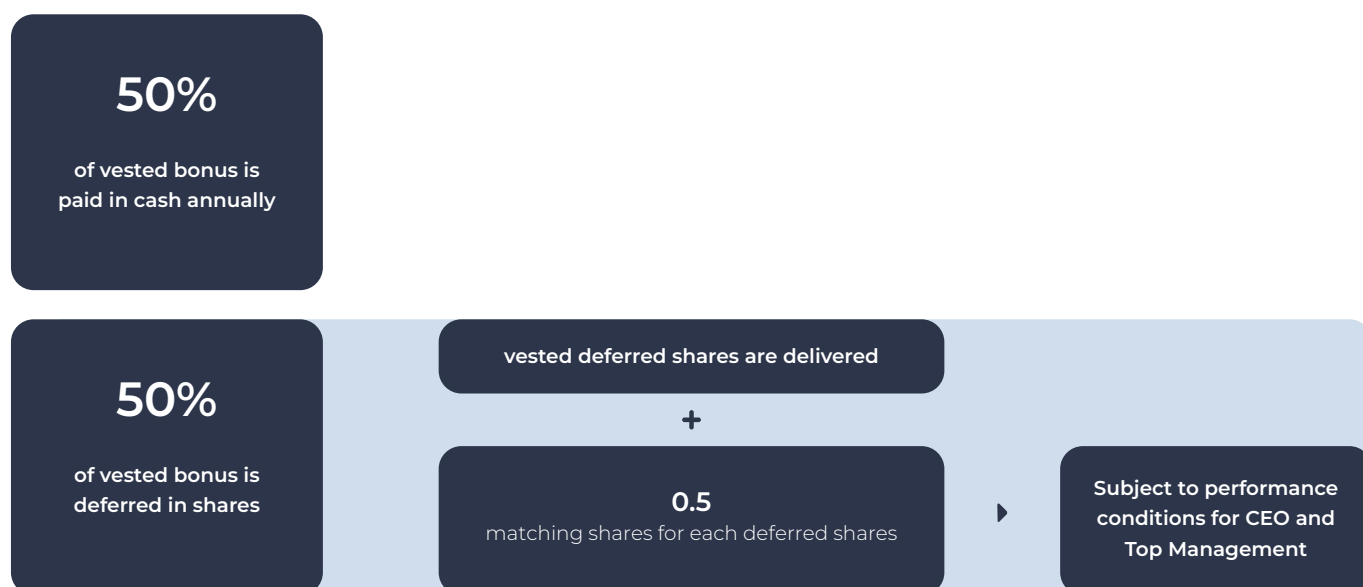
50%

of vested bonus is paid in cash annually

50%

of vested bonus is deferred in shares

vested deferred shares are delivered

+

0.5
matching shares for each deferred shares

Subject to performance conditions for CEO and Top Management